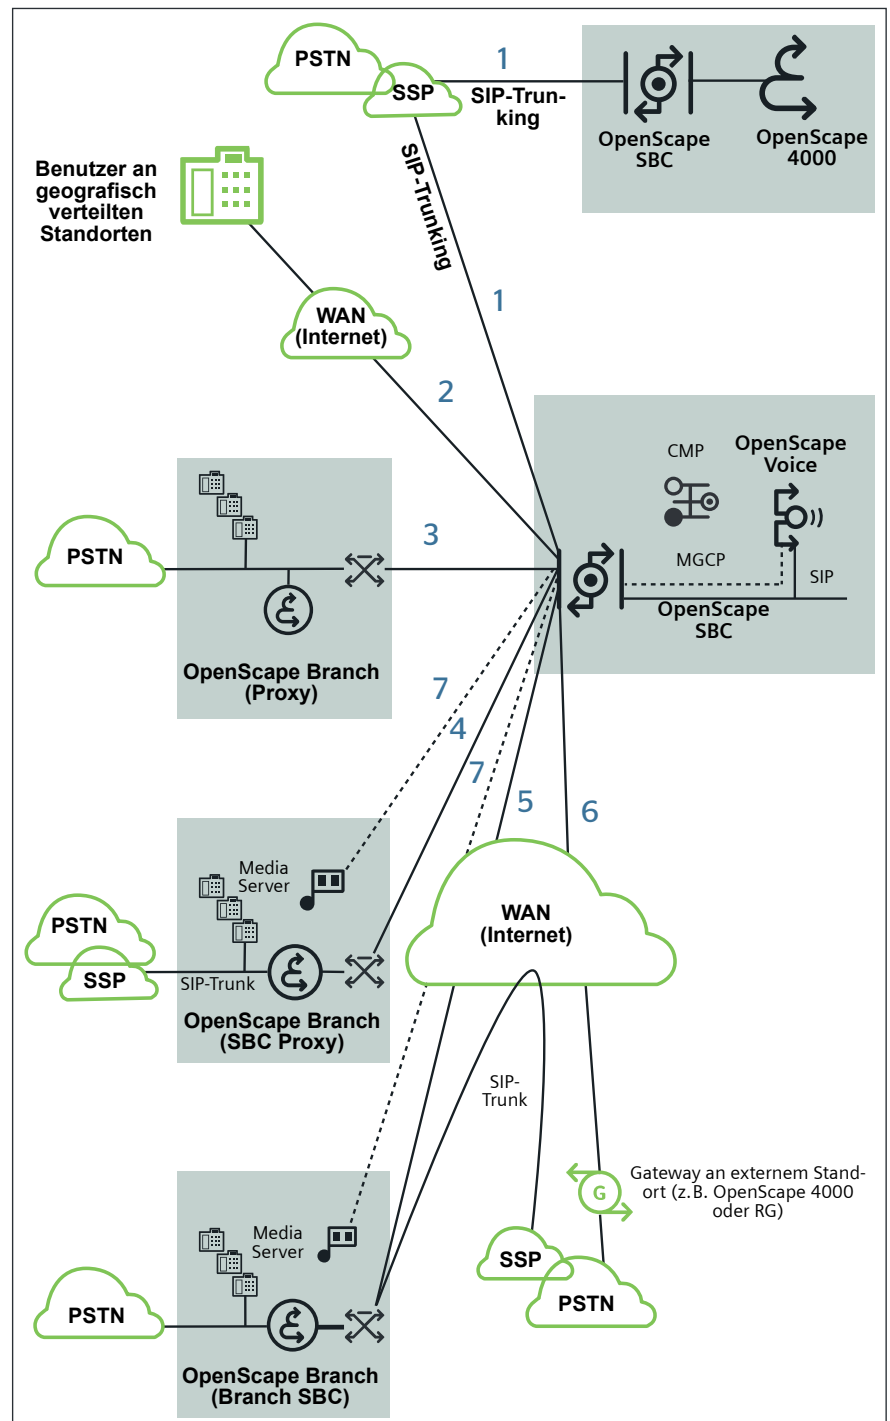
PSTN

SSP

1

SIP-Trunking

OpenScape SBC

OpenScape 4000

SIP-Trunking

Benutzer an geografisch verteilten Standorten

1

WAN (Internet)

2

CMP

OpenScape Voice

PSTN

3

MGCP

SIP

OpenScape SBC

OpenScape Branch (Proxy)

7

4

7

5

6

Media Server

PSTN

SSP

SIP-Trunk

WAN (Internet)

OpenScape Branch (SBC Proxy)

SIP-Trunk

G

Gateway an externem Standort (z.B. OpenScape 4000 oder RG)

Media Server

PSTN

SSP

PSTN

OpenScape Branch (Branch SBC)